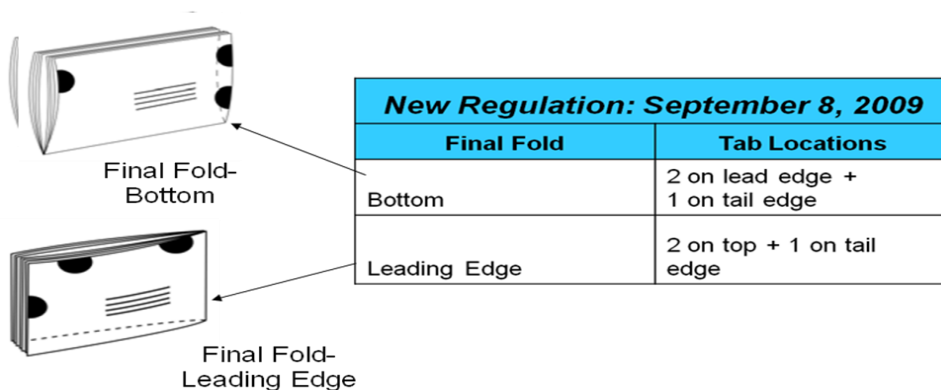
Final Fold-
Bottom

Final Fold-
Leading Edge

| New Regulation: September 8, 2009 | |
|---|---|
| Final Fold | Tab Locations |
| Bottom | 2 on lead edge + 1 on tail edge |
| Leading Edge | 2 on top + 1 on tail edge |